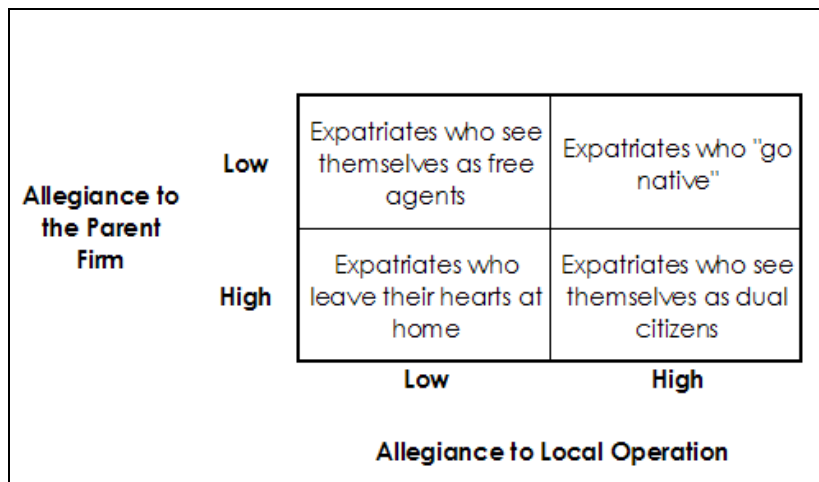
Allegiance to the Parent Firm

| | Low | High |
|---|---|---|
| Low | Expatriates who see themselves as free agents | Expatriates who "go native" |
| High | Expatriates who leave their hearts at home | Expatriates who see themselves as dual citizens |

Allegiance to Local Operation